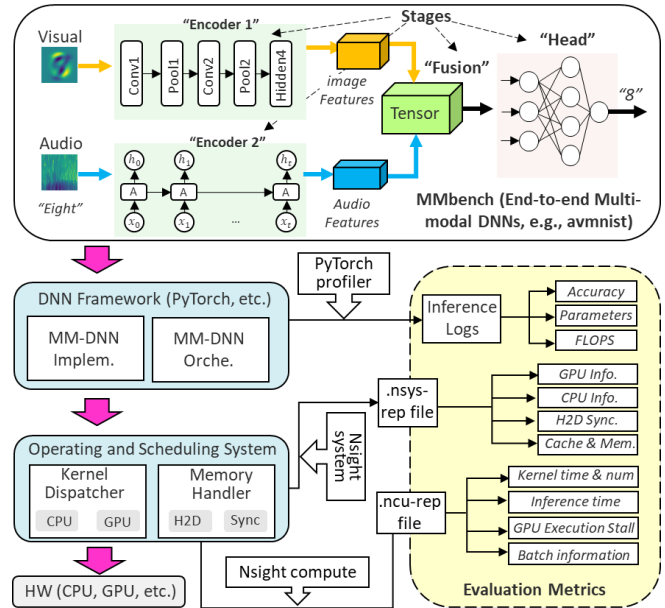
Visual

"Encoder 1"

Stages

Conv1

Pool1

Conv2

Pool2

Hidden4

image Features

"Fusion"

"Head"

"8"

Tensor

Audio

"Encoder 2"

$h_0$ $h_1$ $h_t$

A A A

$x_0$ $x_1$ ... $x_t$

"Eight"

Audio Features

MMbench (End-to-end Multi-modal DNNs, e.g., avmnist)

PyTorch profiler

DNN Framework (PyTorch, etc.)

MM-DNN Implem.

MM-DNN Orche.

Inference Logs

Accuracy

Parameters

FLOPS

.nsys-rep file

GPU Info.

CPU Info.

H2D Sync.

Cache & Mem.

Nsight system

Operating and Scheduling System

Kernel Dispatcher

CPU GPU

Memory Handler

H2D Sync

.ncu-rep file

Kernel time & num

Inference time

GPU Execution Stall

Batch information

HW (CPU, GPU, etc.)

Nsight compute

Evaluation Metrics